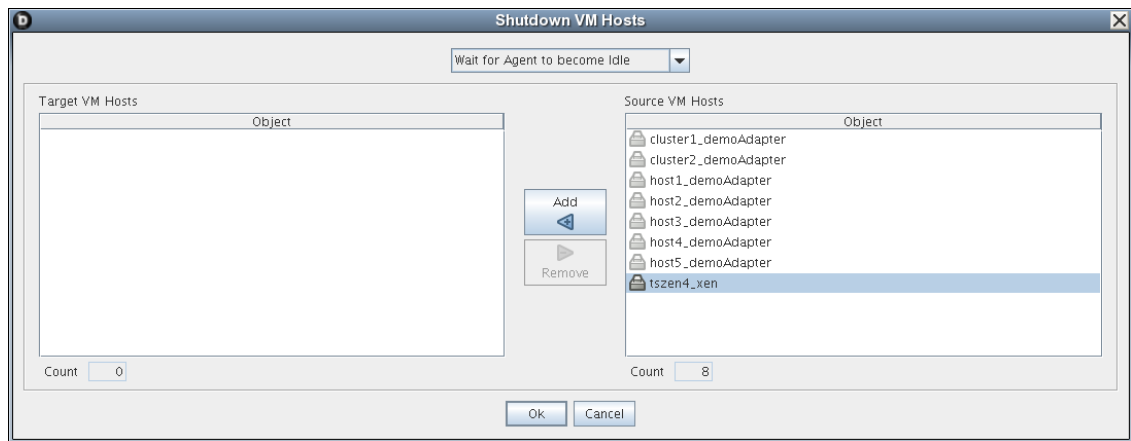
Shutdown VM Hosts

Wait for Agent to become Idle

Target VM Hosts

| Object |
|---|

Count 0

Add

Remove

Source VM Hosts

| Object |
|---|
| cluster1_demoAdapter |
| cluster2_demoAdapter |
| host1_demoAdapter |
| host2_demoAdapter |
| host3_demoAdapter |
| host4_demoAdapter |
| host5_demoAdapter |
| tszen4_xen |

Count 8

Ok Cancel